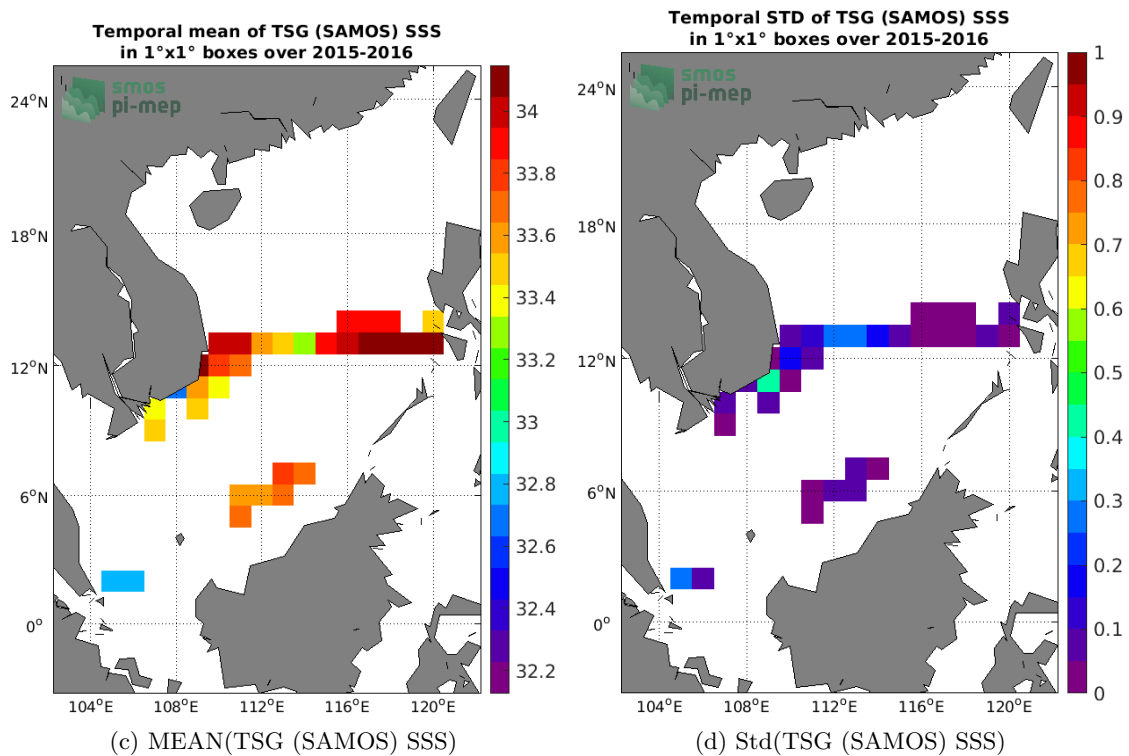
Temporal mean of TSG (SAMOS) SSS
in 1°x1° boxes over 2015-2016

smos
pi-mep

24°N
18°N
12°N
6°N
0°
104°E 108°E 112°E 116°E 120°E

34
33.8
33.6
33.4
33.2
33
32.8
32.6
32.4
32.2

(c) MEAN(TSG (SAMOS) SSS)

Temporal STD of TSG (SAMOS) SSS
in 1°x1° boxes over 2015-2016

smos
pi-mep

24°N
18°N
12°N
6°N
0°
104°E 108°E 112°E 116°E 120°E

1
0.9
0.8
0.7
0.6
0.5
0.4
0.3
0.2
0.1
0

(d) Std(TSG (SAMOS) SSS)